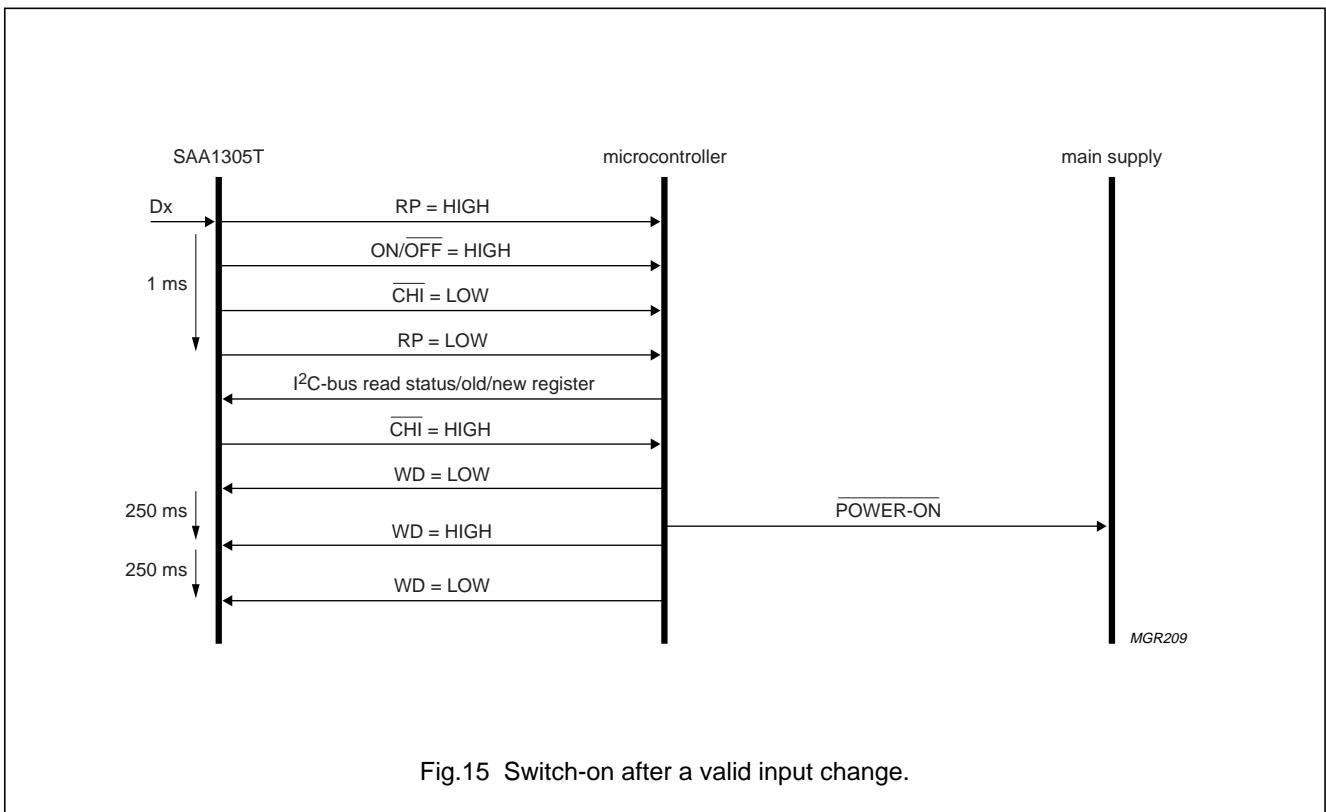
SAA1305T

microcontroller

main supply

Dx

RP = HIGH

ON/$\overline{\text{OFF}}$ = HIGH

1 ms

$\overline{\text{CHI}}$ = LOW

RP = LOW

I$^2$C-bus read status/old/new register

$\overline{\text{CHI}}$ = HIGH

WD = LOW

250 ms

$\overline{\text{POWER-ON}}$

WD = HIGH

250 ms

WD = LOW

MGR209

Fig.15 Switch-on after a valid input change.